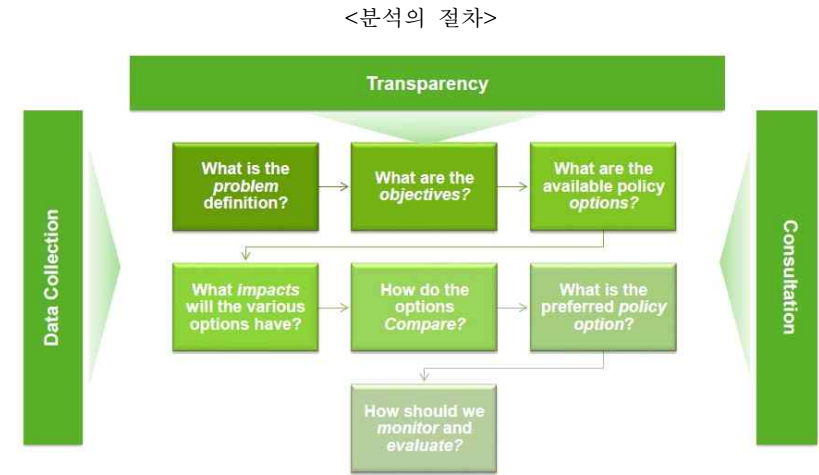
<분석의 절차>

Transparency

Data Collection

What is the *problem* definition?

What are the *objectives?*

What are the available policy *options?*

What *impacts* will the various options have?

How do the options *Compare?*

What is the preferred *policy option*?

How should we *monitor* and *evaluate?*

Consultation